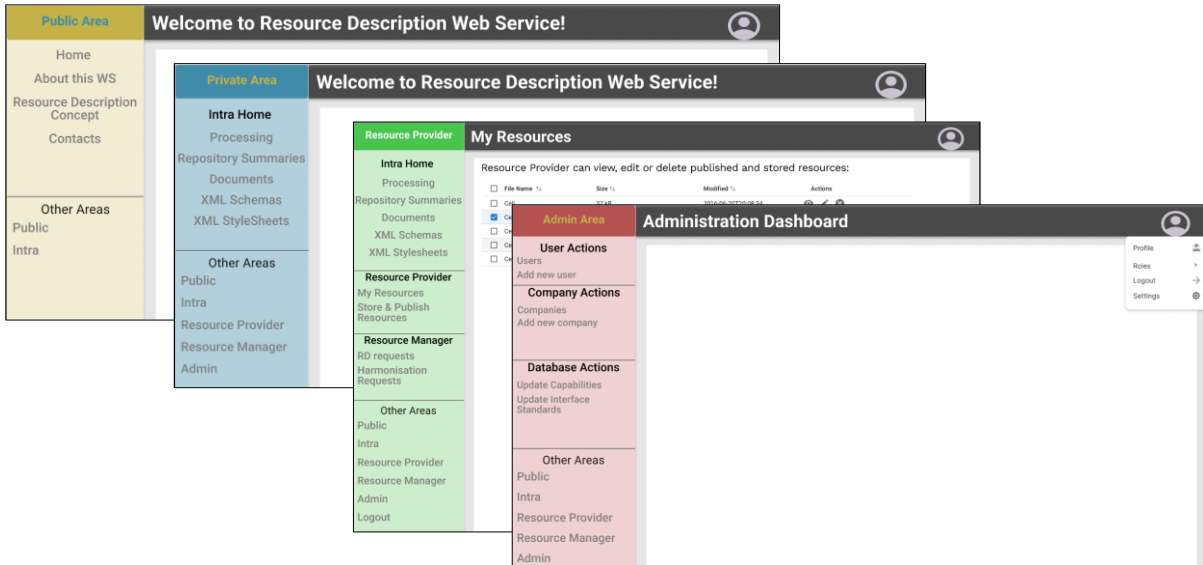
Public Area
Welcome to Resource Description Web Service!
Home
About this WS
Resource Description Concept
Contacts
Other Areas
Public
Intra

Private Area
Welcome to Resource Description Web Service!
Intra Home
Processing
Repository Summaries
Documents
XML Schemas
XML StyleSheets
Other Areas
Public
Intra
Resource Provider
Resource Manager
Admin

Resource Provider
My Resources
Intra Home
Processing
Repository Summaries
Documents
XML Schemas
XML Stylesheets
Resource Provider
My Resources
Store & Publish Resources
Resource Manager
RD requests
Harmonisation Requests
Other Areas
Public
Intra
Resource Provider
Resource Manager
Admin
Logout
Resource Provider can view, edit or delete published and stored resources:

| File Name | Size | Modified | Actions |
|---|---|---|---|
| Ce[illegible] | 37 kB | 2016-06-20T20:08:34 | |
| Ce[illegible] | | | |
| Ce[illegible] | | | |
| Ce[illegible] | | | |
| Ce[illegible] | | | |

Admin Area
Administration Dashboard
User Actions
Users
Add new user
Company Actions
Companies
Add new company
Database Actions
Update Capabilities
Update Interface Standards
Other Areas
Public
Intra
Resource Provider
Resource Manager
Admin
Profile
Roles
Logout
Settings